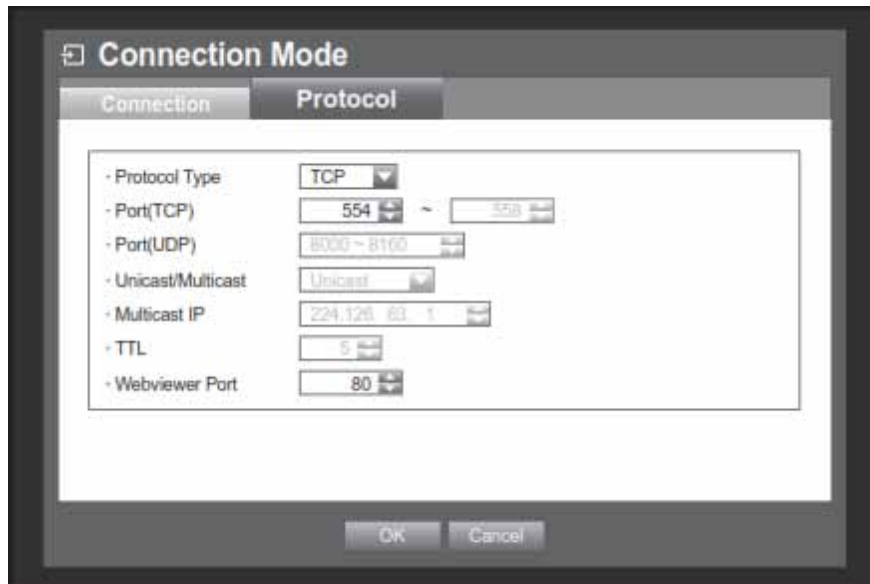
Connection Mode

Connection
Protocol

· Protocol Type TCP
· Port(TCP) 554 ~ 558
· Port(UDP) 8000 ~ 8160
· Unicast/Multicast Unicast
· Multicast IP 224.126. 63. 1
· TTL 5
· Webviewer Port 80

OK
Cancel